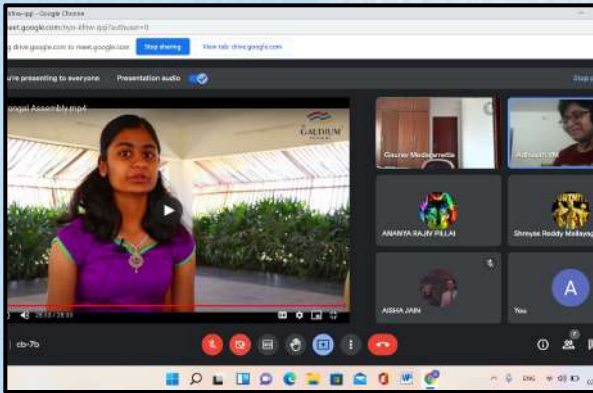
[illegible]-kfhw-qpj - Google Chrome
meet.google.com/nyn-kfhw-qpj?authuser=0
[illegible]g drive.google.com to meet.google.com
Stop sharing
View tab: drive.google.com
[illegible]u're presenting to everyone
Presentation audio
Stop p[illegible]
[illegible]ongal Assembly.mp4
GAUDIUM
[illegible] 28:33 / 28:33
Gaurav Medapareddy
Adhvaith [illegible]
ANANYA RAJIV PILLAI
Shreyas Reddy Mallavaj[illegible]
AISHA JAIN
A
You
cb-7b
ENG